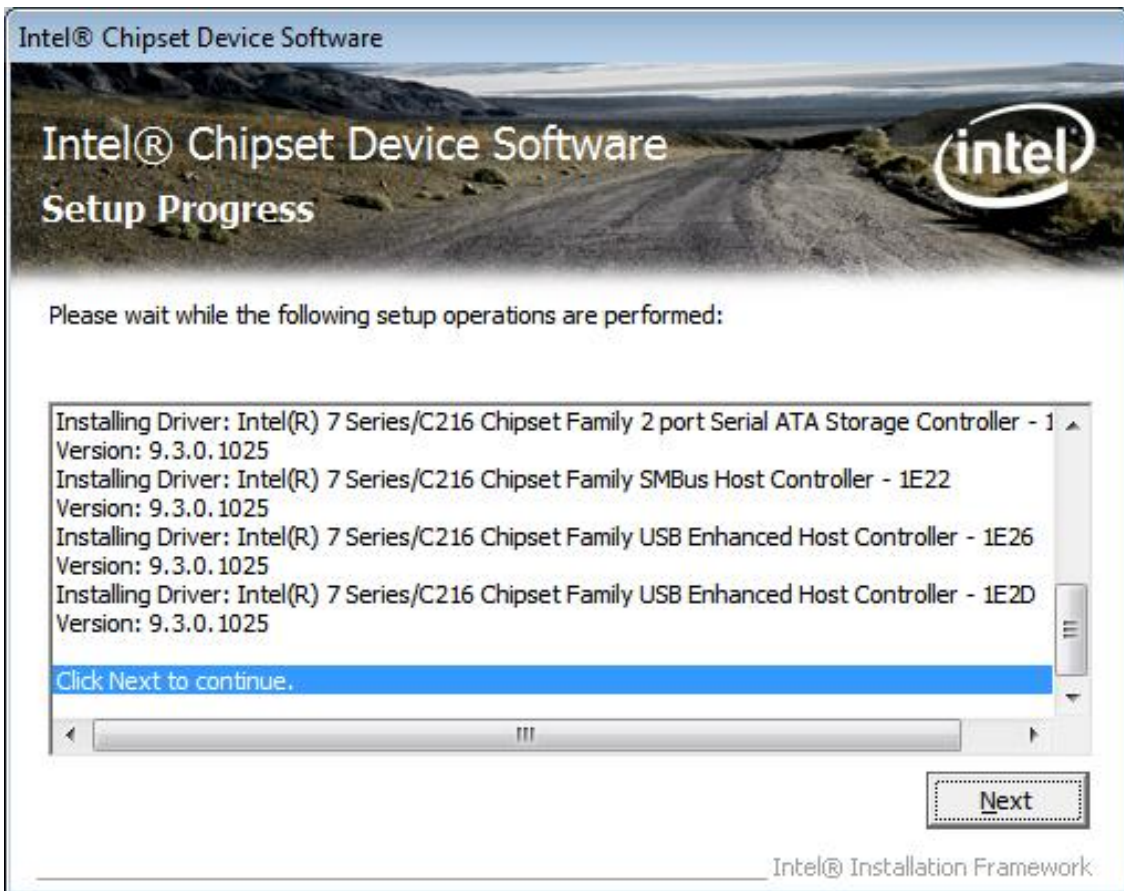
Intel® Chipset Device Software

Intel® Chipset Device Software
Setup Progress

intel

Please wait while the following setup operations are performed:

Installing Driver: Intel(R) 7 Series/C216 Chipset Family 2 port Serial ATA Storage Controller - 1
Version: 9.3.0.1025
Installing Driver: Intel(R) 7 Series/C216 Chipset Family SMBus Host Controller - 1E22
Version: 9.3.0.1025
Installing Driver: Intel(R) 7 Series/C216 Chipset Family USB Enhanced Host Controller - 1E26
Version: 9.3.0.1025
Installing Driver: Intel(R) 7 Series/C216 Chipset Family USB Enhanced Host Controller - 1E2D
Version: 9.3.0.1025

Click Next to continue.

Next

Intel® Installation Framework